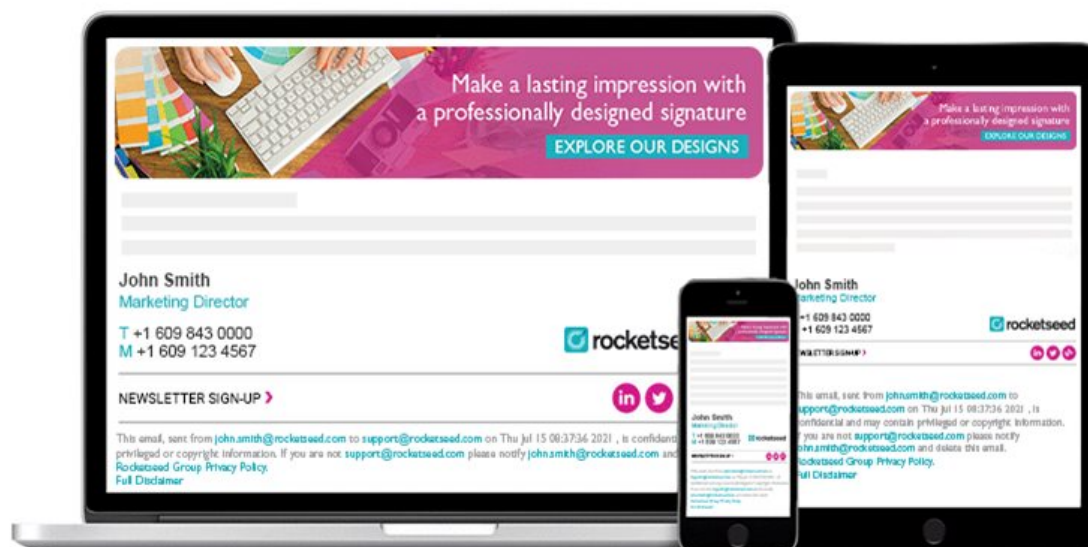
Make a lasting impression with a professionally designed signature

EXPLORE OUR DESIGNS

John Smith
Marketing Director

T +1 609 843 0000
M +1 609 123 4567

rocketse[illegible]

NEWSLETTER SIGN-UP ›

in

This email, sent from john.smith@rocketseed.com to support@rocketseed.com on Thu Jul 15 08:37:36 2021 , is confidenti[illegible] privileged or copyright information. If you are not support@rocketseed.com please notify john.smith@rocketseed.com and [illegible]
Rocketseed Group Privacy Policy.
Full Disclaimer

Make a lasting impression with a professionally designed signature

EXPLORE OUR DESIGNS

John Smith
Marketing Director
+1 609 843 0000
+1 609 123 4567

rocketseed

NEWSLETTER SIGN-UP ›

This email, sent from johnsmith@rocketseed.com to support@rocketseed.com on Thu Jul 15 08:37:36 2021 , is confidential and may contain privileged or copyright information. If you are not support@rocketseed.com please notify john.smith@rocketseed.com and delete this email.
Rocketseed Group Privacy Policy.
Full Disclaimer

John Smith
Marketing Director

rocketseed